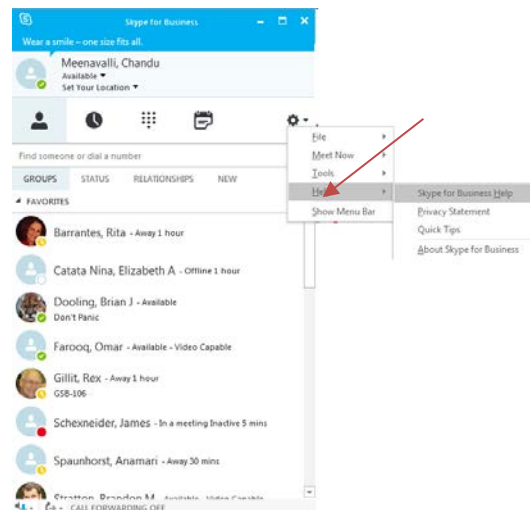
Skype for Business

Wear a smile – one size fits all.

Meenavalli, Chandu
Available ▾
Set Your Location ▾

File
Meet Now
Tools
He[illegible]
Show Menu Bar

Skype for Business Help
Privacy Statement
Quick Tips
About Skype for Business

Find someone or dial a number

GROUPS STATUS RELATIONSHIPS NEW

FAVORITES

Barrantes, Rita - Away 1 hour

Catata Nina, Elizabeth A - Offline 1 hour

Dooling, Brian J - Available
Don't Panic

Farooq, Omar - Available - Video Capable

Gillit, Rex - Away 1 hour
GSB-106

Schexneider, James - In a meeting Inactive 5 mins

Spaunhorst, Anamari - Away 30 mins

Stratton, Brandon M - Available - Video Capable

CALL FORWARDING OFF